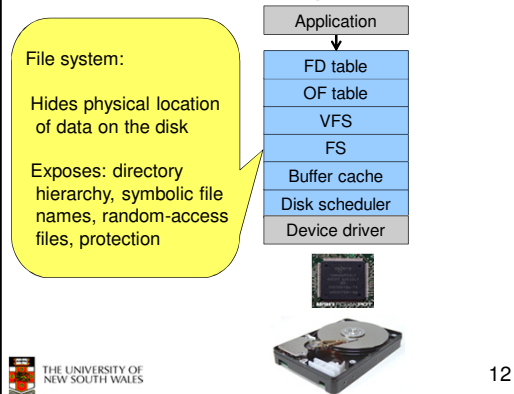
File system:

Hides physical location of data on the disk

Exposes: directory hierarchy, symbolic file names, random-access files, protection

Application

FD table

OF table

VFS

FS

Buffer cache

Disk scheduler

Device driver

THE UNIVERSITY OF NEW SOUTH WALES

12